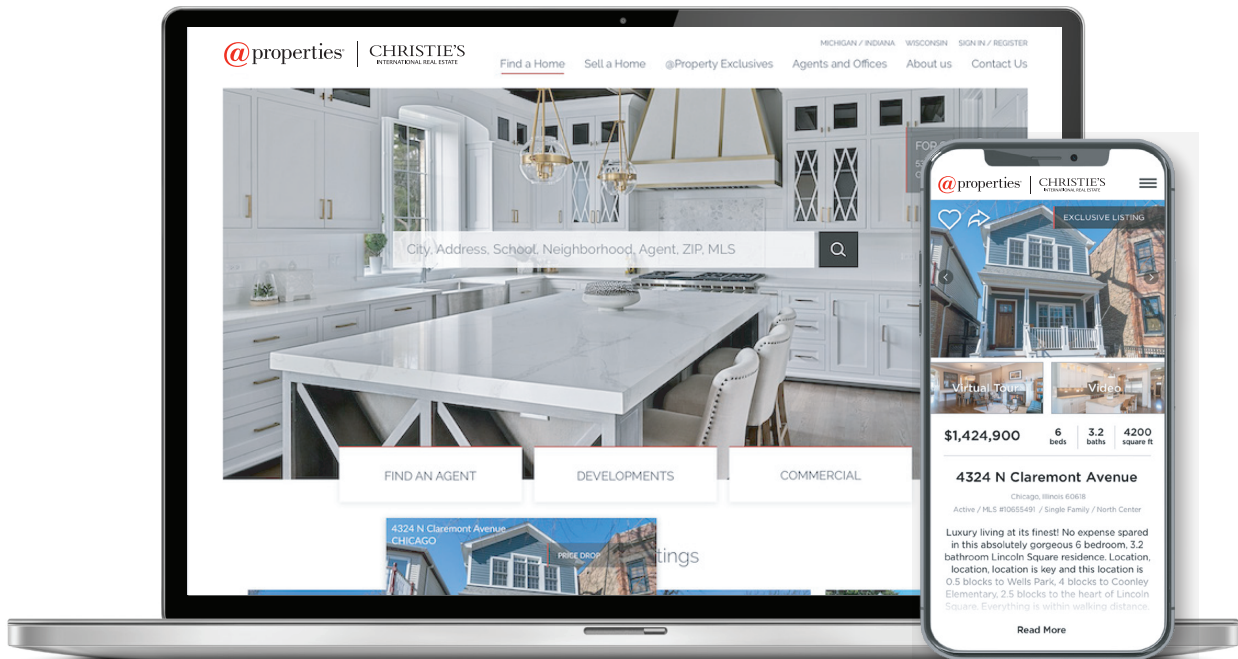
@properties | CHRISTIE'S INTERNATIONAL REAL ESTATE

MICHIGAN / INDIANA WISCONSIN SIGN IN / REGISTER

Find a Home Sell a Home @Property Exclusives Agents and Offices About us Contact Us

FOR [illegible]

City, Address, School, Neighborhood, Agent, ZIP, MLS

FIND AN AGENT DEVELOPMENTS COMMERCIAL

4324 N Claremont Avenue
CHICAGO
PRICE DROP

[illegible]tings

@properties | CHRISTIE'S INTERNATIONAL REAL ESTATE

EXCLUSIVE LISTING

Virtual Tour Video

$1,424,900 6 beds 3.2 baths 4200 square ft

4324 N Claremont Avenue

Chicago, Illinois 60618
Active / MLS #10655491 / Single Family / North Center

Luxury living at its finest! No expense spared in this absolutely gorgeous 6 bedroom, 3.2 bathroom Lincoln Square residence. Location, location, location is key and this location is 0.5 blocks to Wells Park, 4 blocks to Coonley Elementary, 2.5 blocks to the heart of Lincoln Square. Everything is within walking distance.

Read More